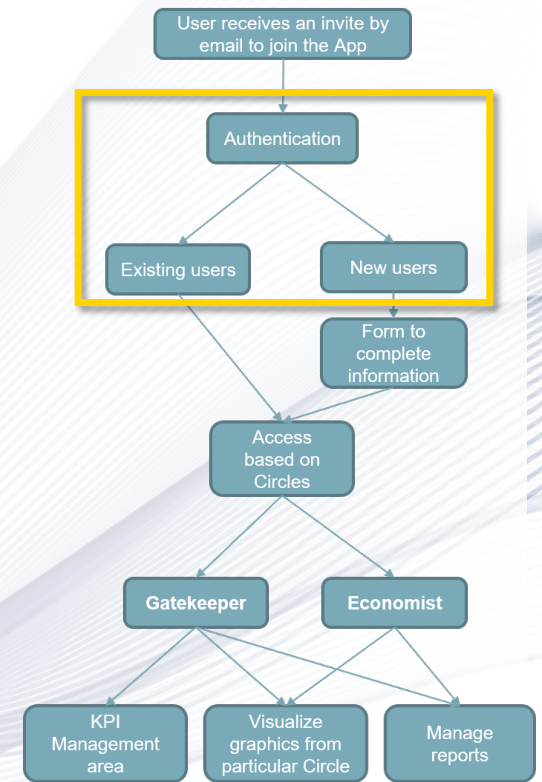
User receives an invite by email to join the App

Authentication

Existing users

New users

Form to complete information

Access based on Circles

Gatekeeper

Economist

KPI Management area

Visualize graphics from particular Circle

Manage reports